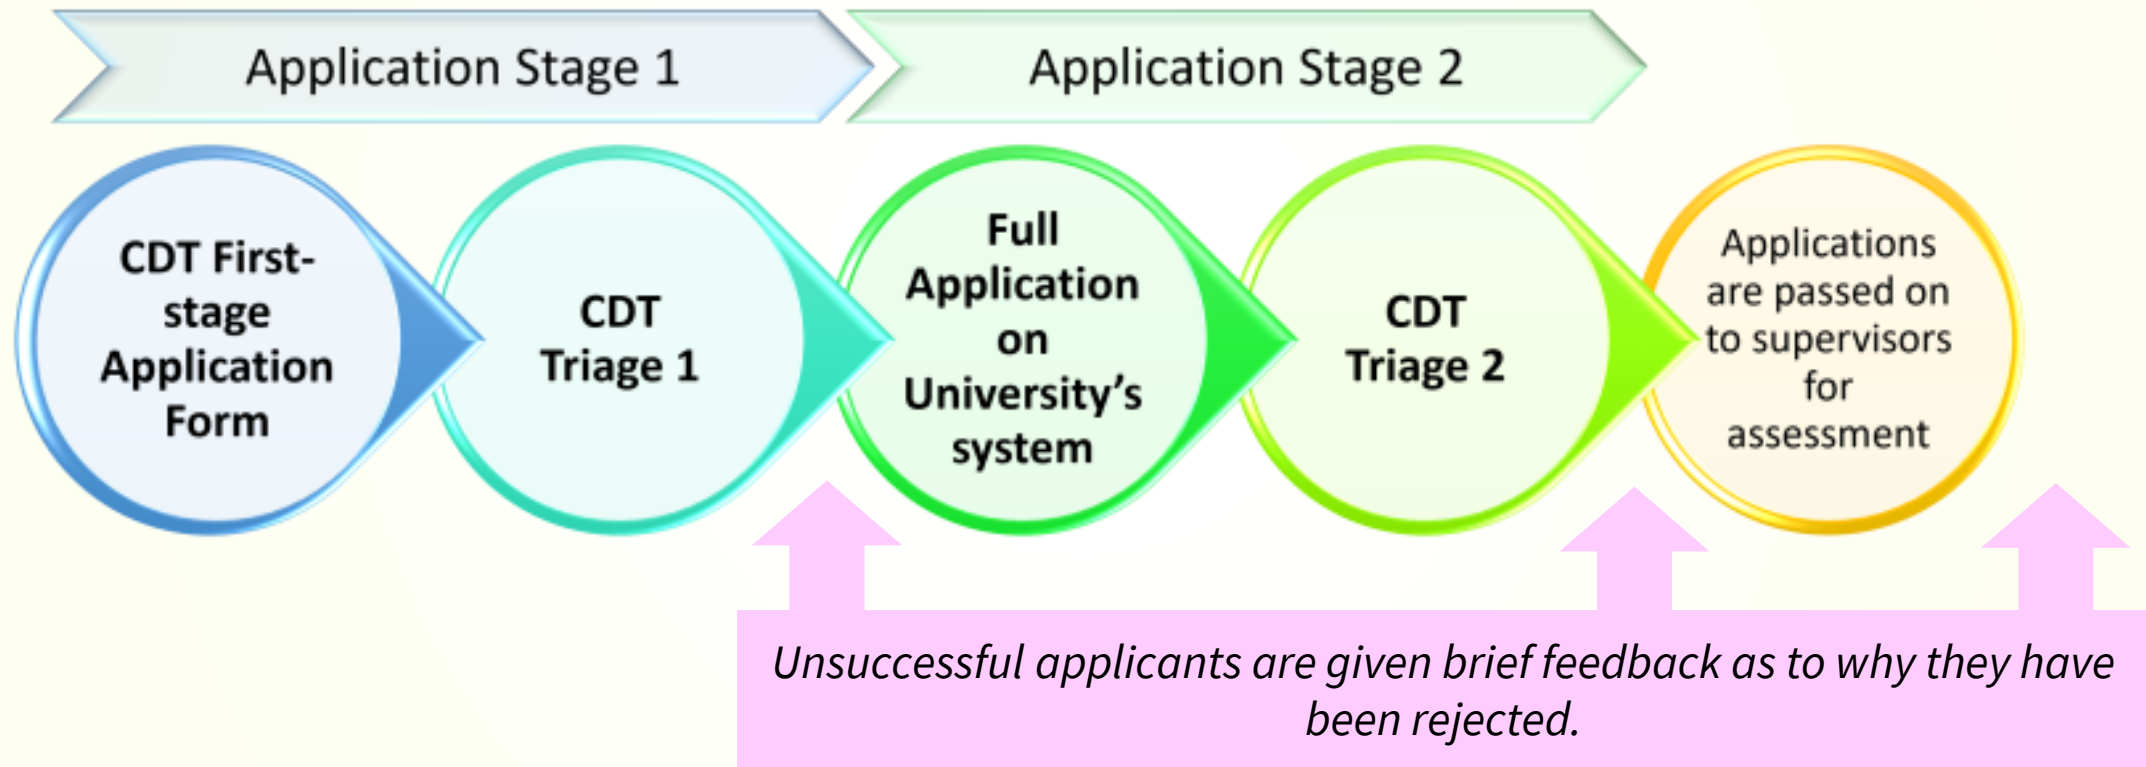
Application Stage 1

Application Stage 2

CDT First-stage Application Form

CDT Triage 1

Full Application on University's system

CDT Triage 2

Applications are passed on to supervisors for assessment

Unsuccessful applicants are given brief feedback as to why they have been rejected.